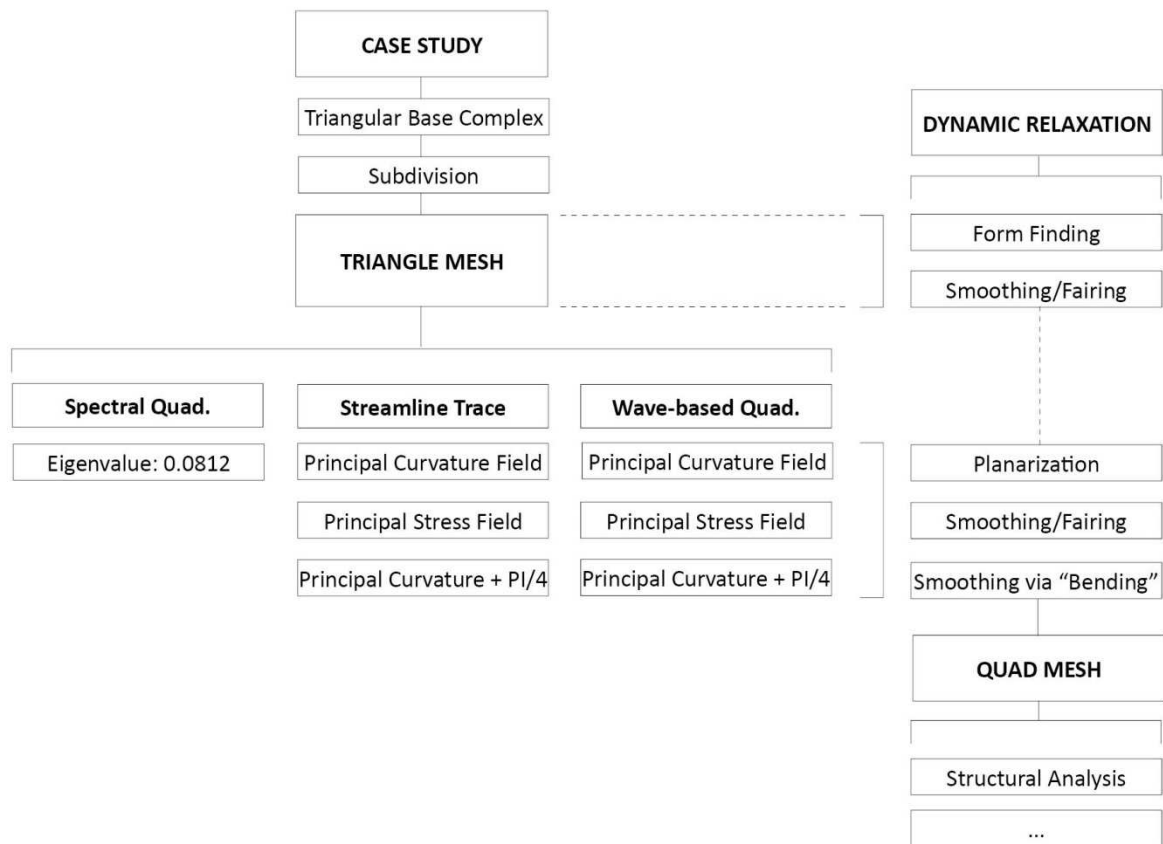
CASE STUDY

Triangular Base Complex

Subdivision

TRIANGLE MESH

Spectral Quad.

Eigenvalue: 0.0812

Streamline Trace

Principal Curvature Field

Principal Stress Field

Principal Curvature + PI/4

Wave-based Quad.

Principal Curvature Field

Principal Stress Field

Principal Curvature + PI/4

DYNAMIC RELAXATION

Form Finding

Smoothing/Fairing

Planarization

Smoothing/Fairing

Smoothing via "Bending"

QUAD MESH

Structural Analysis

...